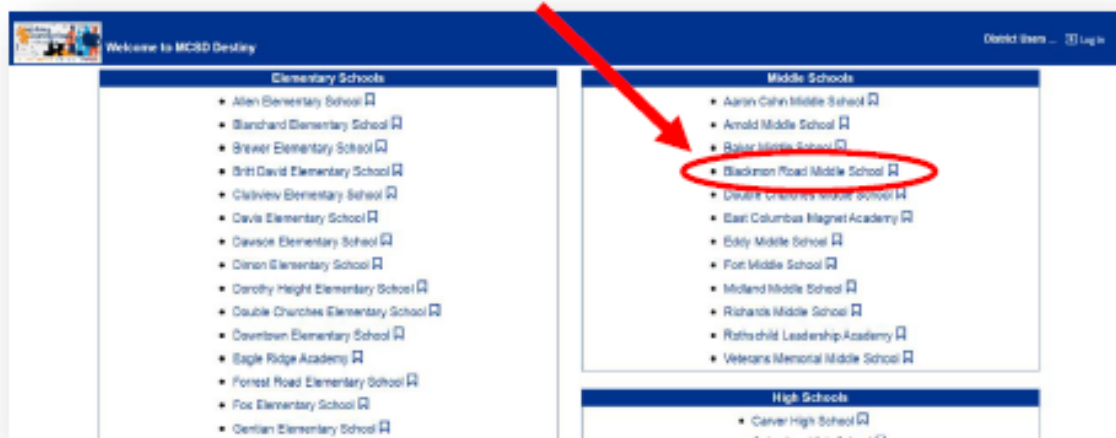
Welcome to MCSD Destiny

District Users ... Log In

Elementary Schools

- Allen Elementary School
- Blanchard Elementary School
- Brewer Elementary School
- Britt David Elementary School
- Clubview Elementary School
- Davis Elementary School
- Dawson Elementary School
- Dimon Elementary School
- Dorothy Height Elementary School
- Double Churches Elementary School
- Downtown Elementary School
- Eagle Ridge Academy
- Forrest Road Elementary School
- Fox Elementary School
- Gentian Elementary School

Middle Schools

- Aaron Cohn Middle School
- Arnold Middle School
- Baker Middle School
- Blackmon Road Middle School
- Double Churches Middle School
- East Columbus Magnet Academy
- Eddy Middle School
- Fort Middle School
- Midland Middle School
- Richards Middle School
- Rothschild Leadership Academy
- Veterans Memorial Middle School

High Schools

- Carver High School
- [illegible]